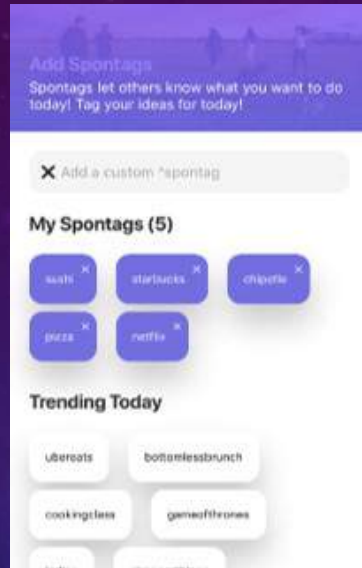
Add Spontags
Spontags let others know what you want to do today! Tag your ideas for today!

Add a custom *spontag

My Spontags (5)

sushi ×
starbucks ×
chipotle ×
pizza ×
netflix ×

Trending Today

ubereats
bottomlessbrunch
cookingclass
gameofthrones
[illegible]
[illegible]